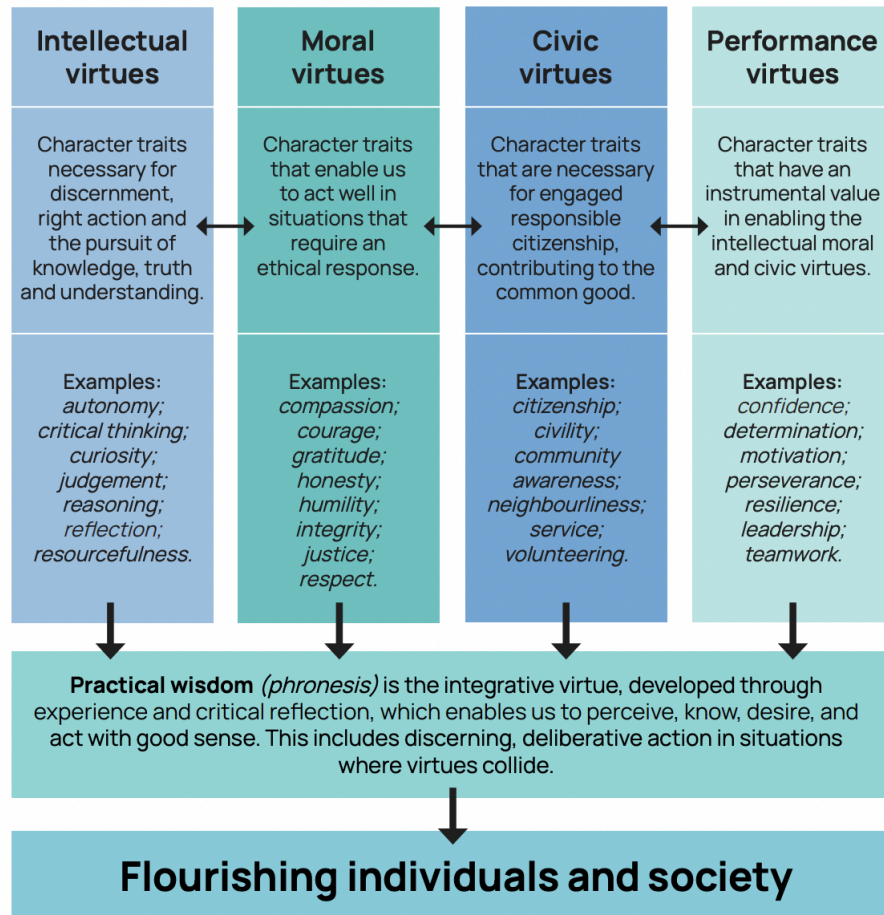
Intellectual virtues

Character traits necessary for discernment, right action and the pursuit of knowledge, truth and understanding.

Examples:
*autonomy; critical thinking; curiosity; judgement; reasoning; reflection; resourcefulness.*

Moral virtues

Character traits that enable us to act well in situations that require an ethical response.

Examples:
*compassion; courage; gratitude; honesty; humility; integrity; justice; respect.*

Civic virtues

Character traits that are necessary for engaged responsible citizenship, contributing to the common good.

Examples:
*citizenship; civility; community awareness; neighbourliness; service; volunteering.*

Performance virtues

Character traits that have an instrumental value in enabling the intellectual moral and civic virtues.

Examples:
*confidence; determination; motivation; perseverance; resilience; leadership; teamwork.*

**Practical wisdom** *(phronesis)* is the integrative virtue, developed through experience and critical reflection, which enables us to perceive, know, desire, and act with good sense. This includes discerning, deliberative action in situations where virtues collide.

Flourishing individuals and society